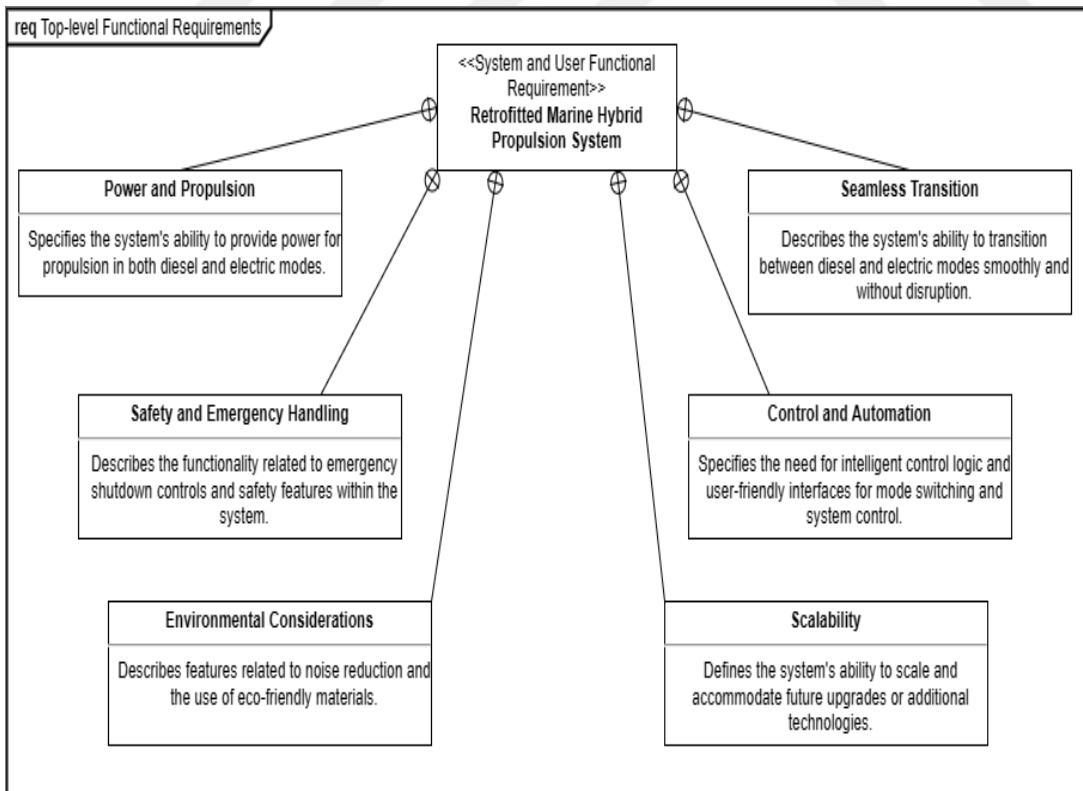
req Top-level Functional Requirements

<<System and User Functional Requirement>>
Retrofitted Marine Hybrid Propulsion System

Power and Propulsion

Specifies the system's ability to provide power for propulsion in both diesel and electric modes.

Seamless Transition

Describes the system's ability to transition between diesel and electric modes smoothly and without disruption.

Safety and Emergency Handling

Describes the functionality related to emergency shutdown controls and safety features within the system.

Control and Automation

Specifies the need for intelligent control logic and user-friendly interfaces for mode switching and system control.

Environmental Considerations

Describes features related to noise reduction and the use of eco-friendly materials.

Scalability

Defines the system's ability to scale and accommodate future upgrades or additional technologies.